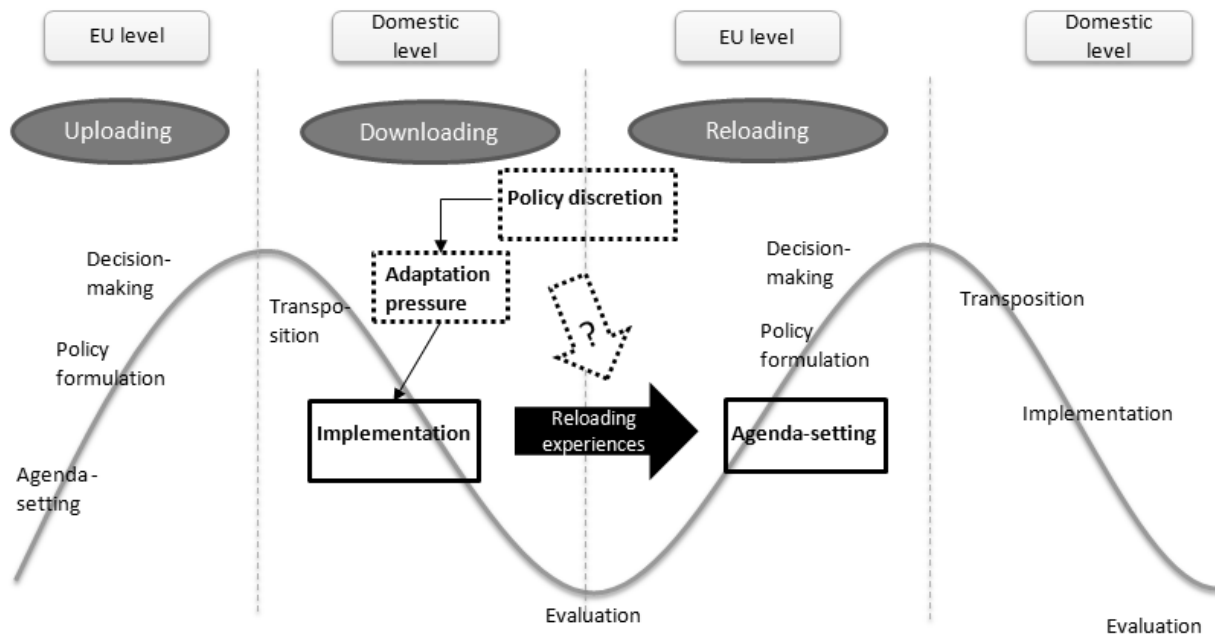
EU level

Domestic level

EU level

Domestic level

Uploading

Downloading

Reloading

Policy discretion

Adaptation pressure

?

Decision-making

Policy formulation

Agenda-setting

Transposition

Implementation

Reloading experiences

Agenda-setting

Decision-making

Policy formulation

Transposition

Implementation

Evaluation

Evaluation